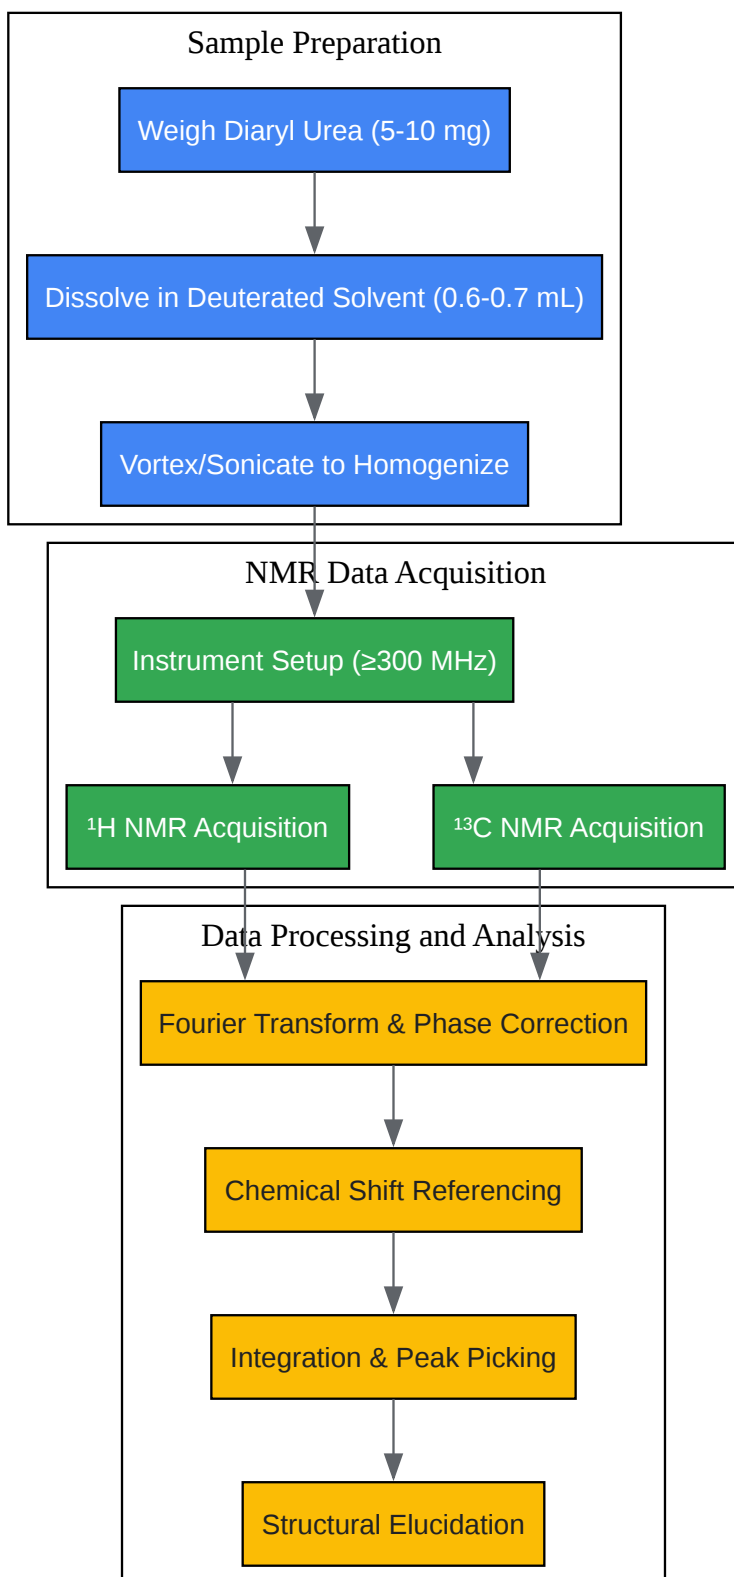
Sample Preparation

Weigh Diaryl Urea (5-10 mg)

Dissolve in Deuterated Solvent (0.6-0.7 mL)

Vortex/Sonicate to Homogenize

NMR Data Acquisition

Instrument Setup (≥300 MHz)

$^1$H NMR Acquisition

$^{13}$C NMR Acquisition

Data Processing and Analysis

Fourier Transform & Phase Correction

Chemical Shift Referencing

Integration & Peak Picking

Structural Elucidation